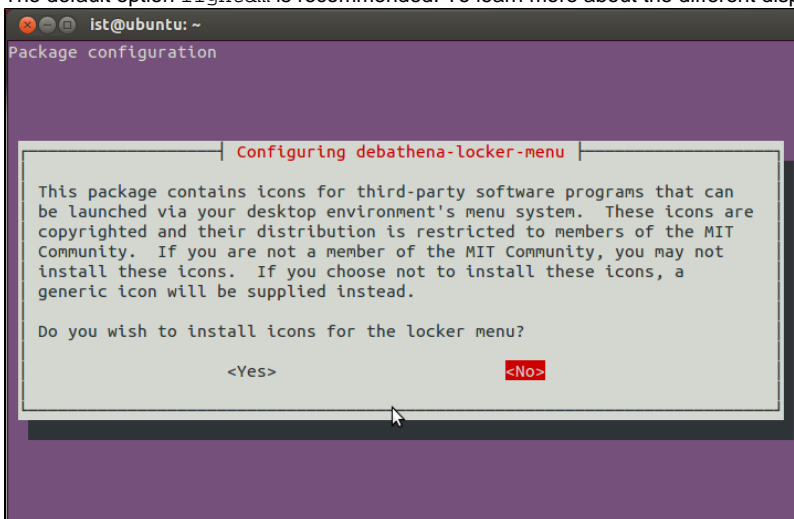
The default option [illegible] is recommended. To learn more about the different disp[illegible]

ist@ubuntu: ~

Package configuration

Configuring debathena-locker-menu

This package contains icons for third-party software programs that can be launched via your desktop environment's menu system. These icons are copyrighted and their distribution is restricted to members of the MIT Community. If you are not a member of the MIT Community, you may not install these icons. If you choose not to install these icons, a generic icon will be supplied instead.

Do you wish to install icons for the locker menu?

<Yes>

<No>